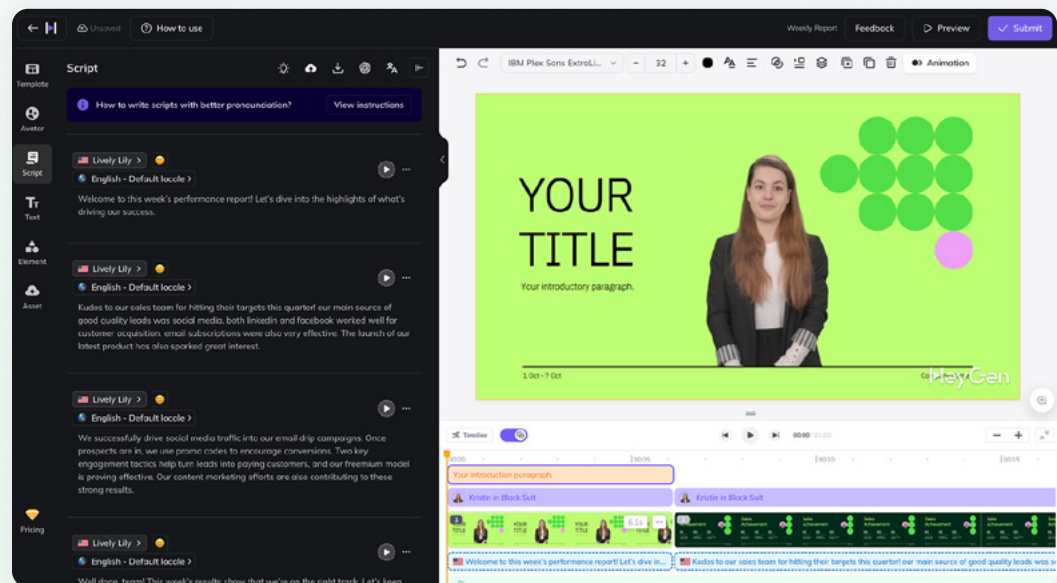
Unsaved How to use Weekly Report Feedback Preview Submit

Template
Avatar
Script
Text
Element
Asset
Pricing

Script

How to write scripts with better pronunciation? View instructions

Lively Lily
English - Default locale
Welcome to this week's performance report! Let's dive into the highlights of what's driving our success.

Lively Lily
English - Default locale
Kudos to our sales team for hitting their targets this quarter! our main source of good quality leads was social media, both linkedin and facebook worked well for customer acquisition. email subscriptions were also very effective. The launch of our latest product has also sparked great interest.

Lively Lily
English - Default locale
We successfully drive social media traffic into our email drip campaigns. Once prospects are in, we use promo codes to encourage conversions. Two key engagement tactics help turn leads into paying customers, and our freemium model is proving effective. Our content marketing efforts are also contributing to these strong results.

Lively Lily
English - Default locale
Well done, team! This week's results show that we're on the right track. Let's keep

IBM Plex Sans ExtraLi... - 32 + Animation

YOUR TITLE
Your introductory paragraph.
1 Oct - 7 Oct
HeyGen

Timeline 00:00 / 01:00
Your introduction paragraph.
Kristin in Black Suit
Kristin in Black Suit
6.1s
Sales Achievement
Welcome to this week's performance report! Let's dive in...
Kudos to our sales team for hitting their targets this quarter! our main source of good quality leads w